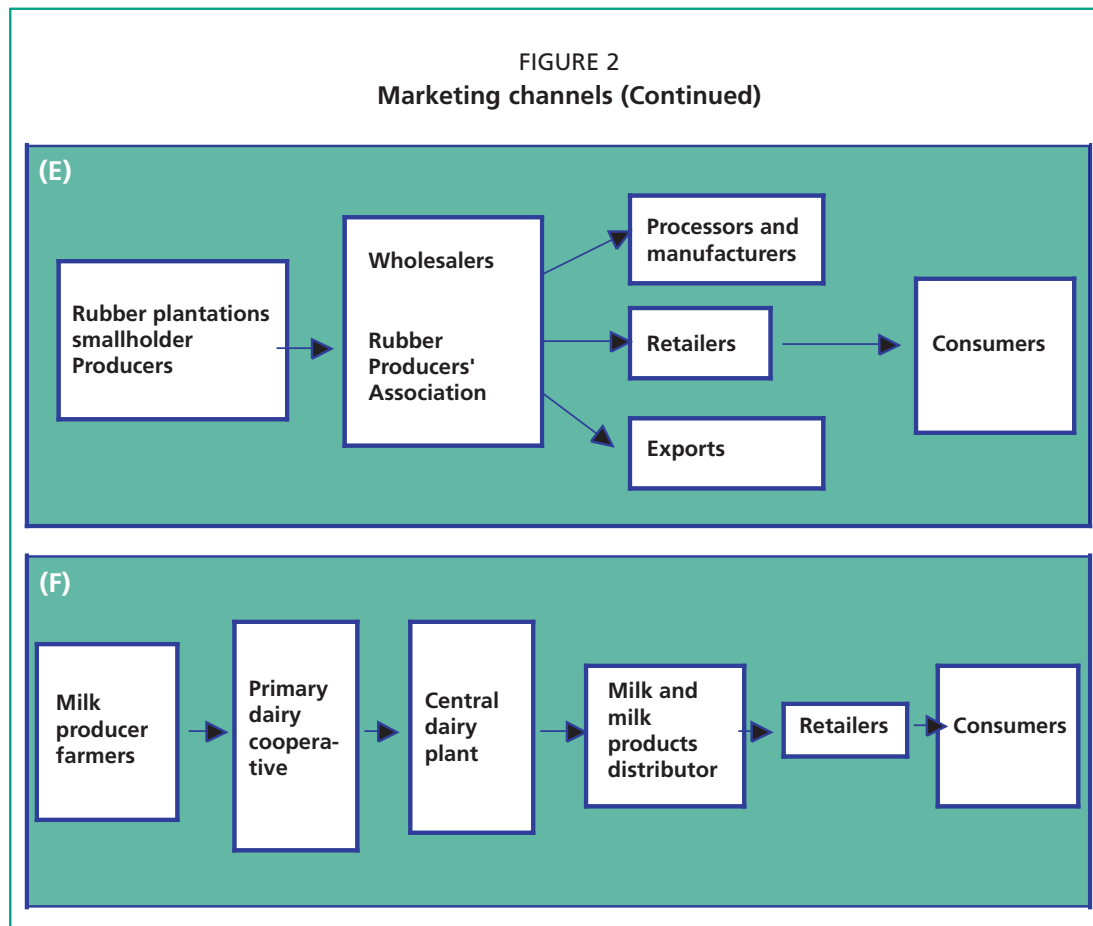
FIGURE 2
Marketing channels (Continued)

(E)

Rubber plantations smallholder Producers

Wholesalers

Rubber Producers' Association

Processors and manufacturers

Retailers

Exports

Consumers

(F)

Milk producer farmers

Primary dairy cooperative

Central dairy plant

Milk and milk products distributor

Retailers

Consumers